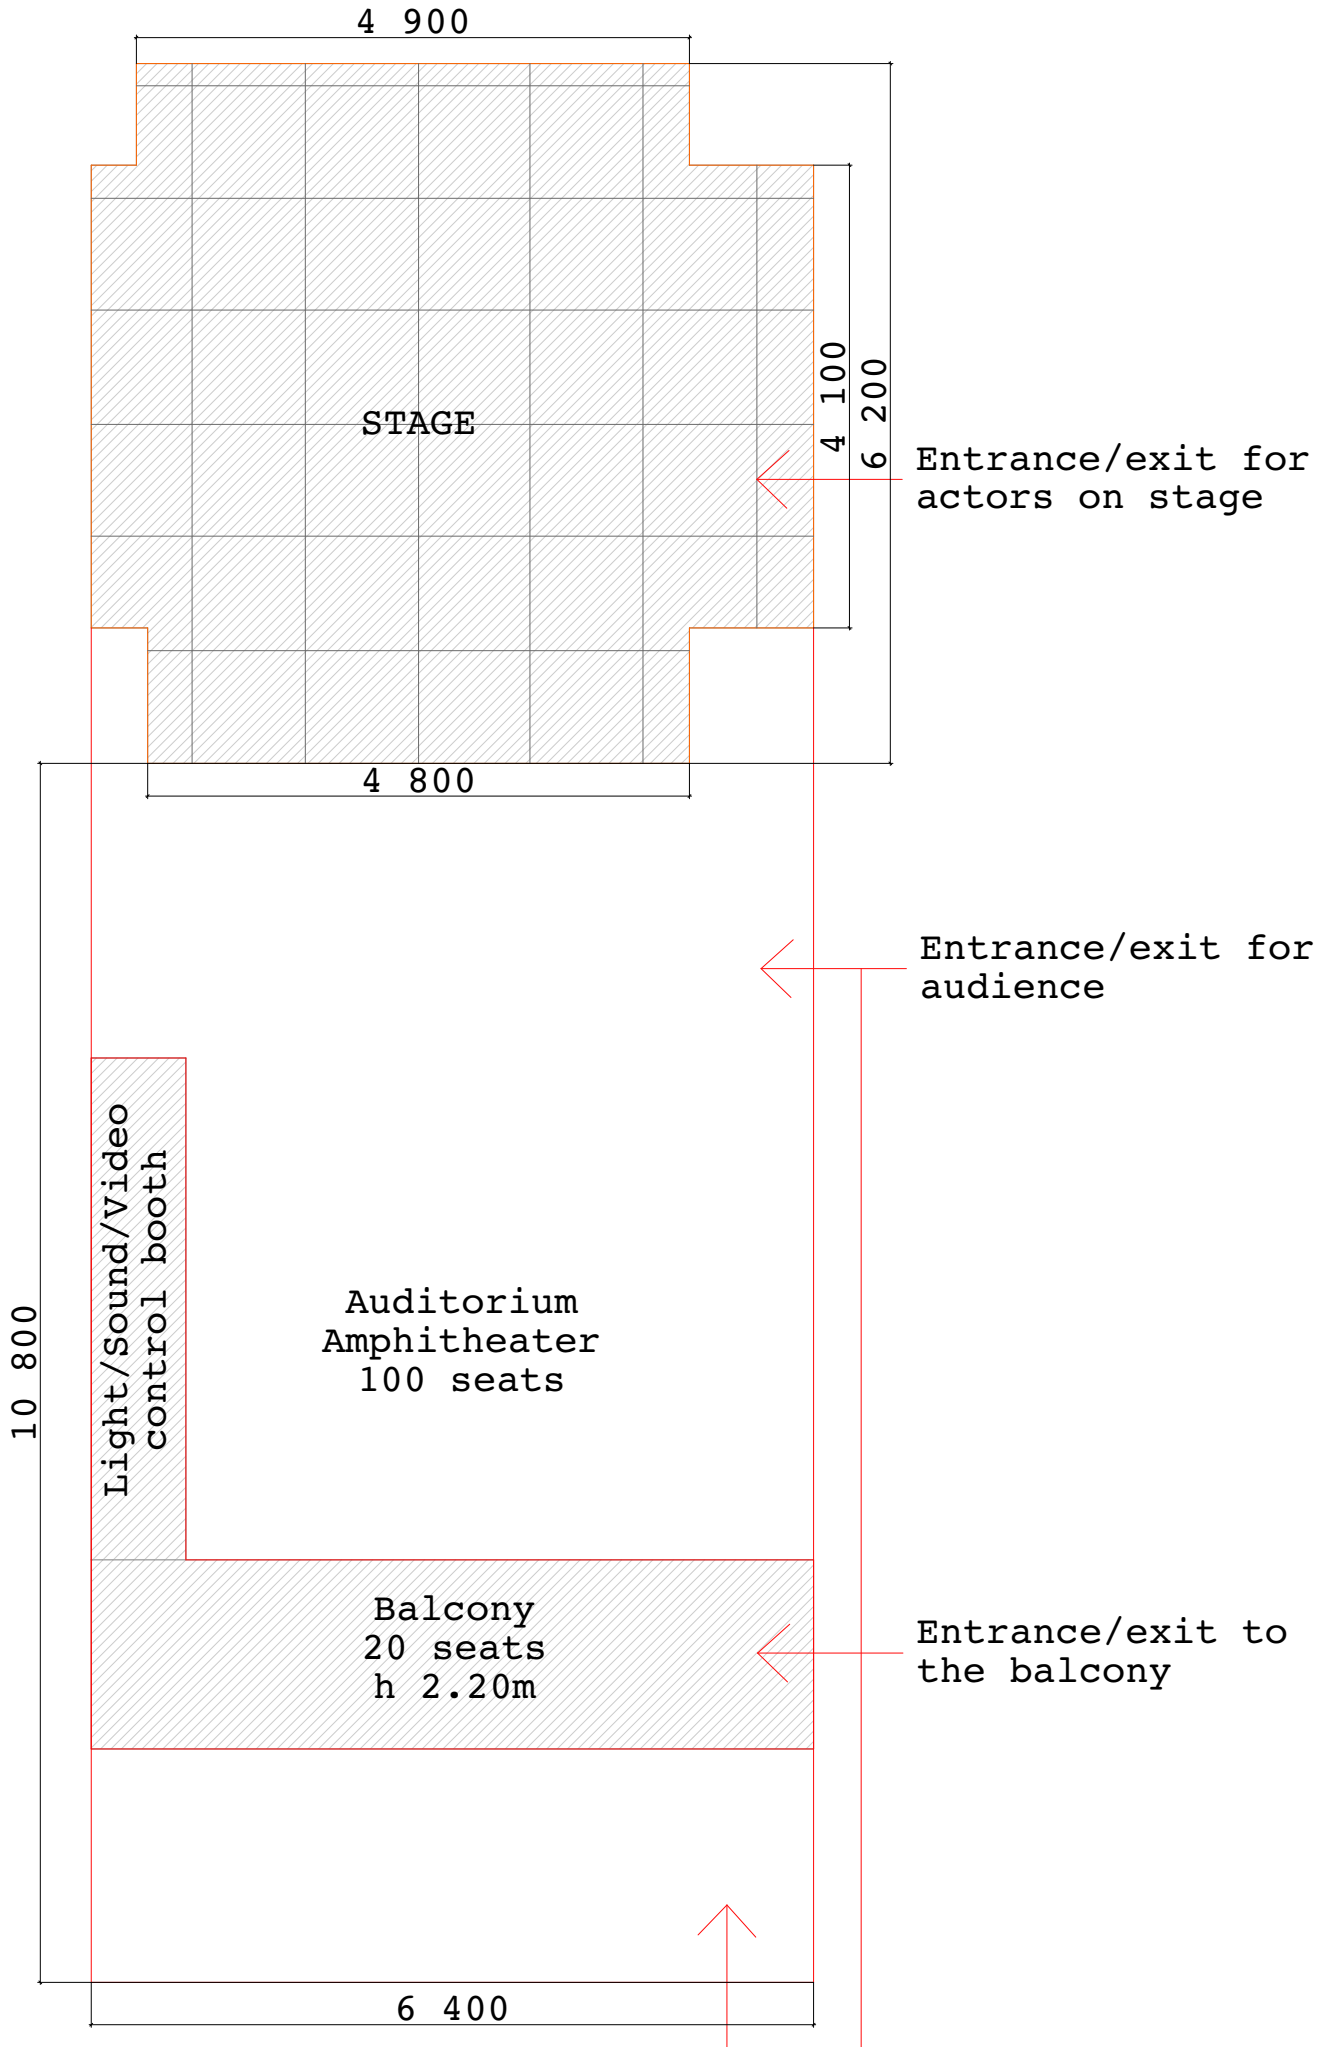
4 900

STAGE

4 100

6 200

Entrance/exit for actors on stage

4 800

Entrance/exit for audience

Light/Sound/Video control booth

Auditorium
Amphitheater
100 seats

10 800

Balcony
20 seats
h 2.20m

Entrance/exit to the balcony

6 400